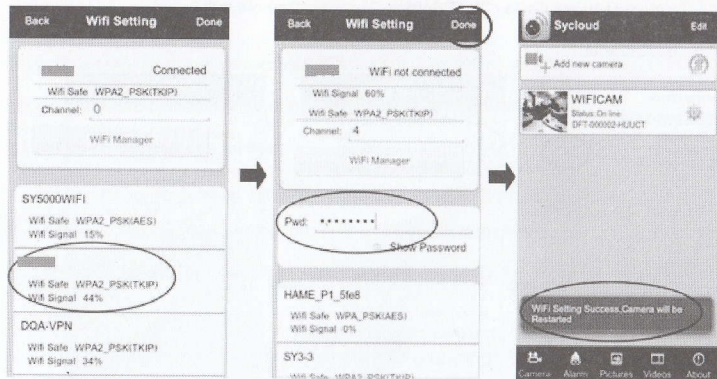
Back Wifi Setting Done

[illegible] Connected

Wifi Safe WPA2_PSK(TKIP)

Channel: 0

WiFi Manager

SY5000WIFI

Wifi Safe WPA2_PSK(AES)

Wifi Signal 15%

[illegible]

Wifi Safe WPA2_PSK(TKIP)

Wifi Signal 44%

DQA-VPN

Wifi Safe WPA2_PSK(TKIP)

Wifi Signal 34%

Back Wifi Setting Done

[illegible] WiFi not connected

Wifi Signal 60%

Wifi Safe WPA2_PSK(TKIP)

Channel: 4

WiFi Manager

Pwd: ••••••••

Show Password

HAME_P1_5fe8

Wifi Safe WPA_PSK(AES)

Wifi Signal 0%

SY3-3

Wifi Safe WPA2_PSK(TKIP)

Sycloud Edit

Add new camera

WIFICAM

Status: On line

DFT-000002-HUUCT

WiFi Setting Success,Camera will be Restarted

Camera Alarm Pictures Videos About